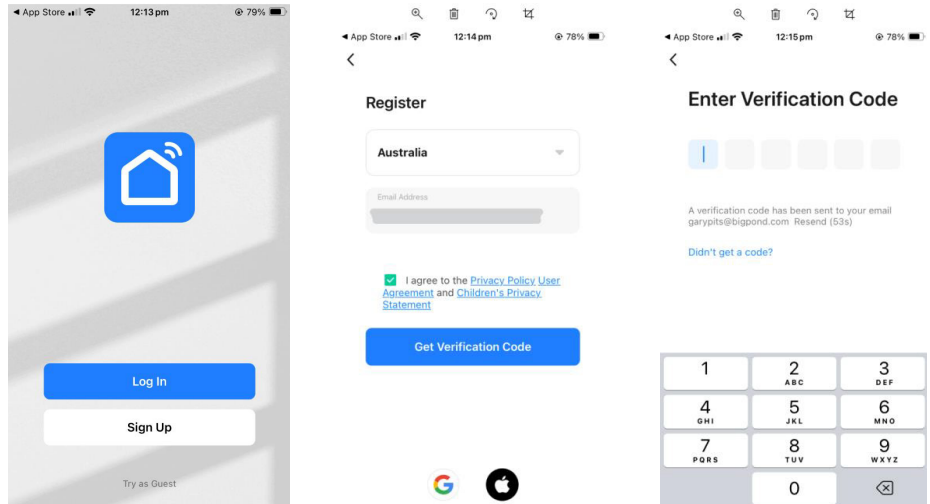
◀ App Store 12:13 pm 79%

Log In

Sign Up

Try as Guest

◀ App Store 12:14 pm 78%

Register

Australia

Email Address

I agree to the Privacy Policy User Agreement and Children's Privacy Statement

Get Verification Code

◀ App Store 12:15 pm 78%

Enter Verification Code

A verification code has been sent to your email garypits@bigpond.com Resend (53s)

Didn't get a code?

| 1 | 2 ABC | 3 DEF |
|---|---|---|
| 4 GHI | 5 JKL | 6 MNO |
| 7 PQRS | 8 TUV | 9 WXYZ |
| | 0 | |